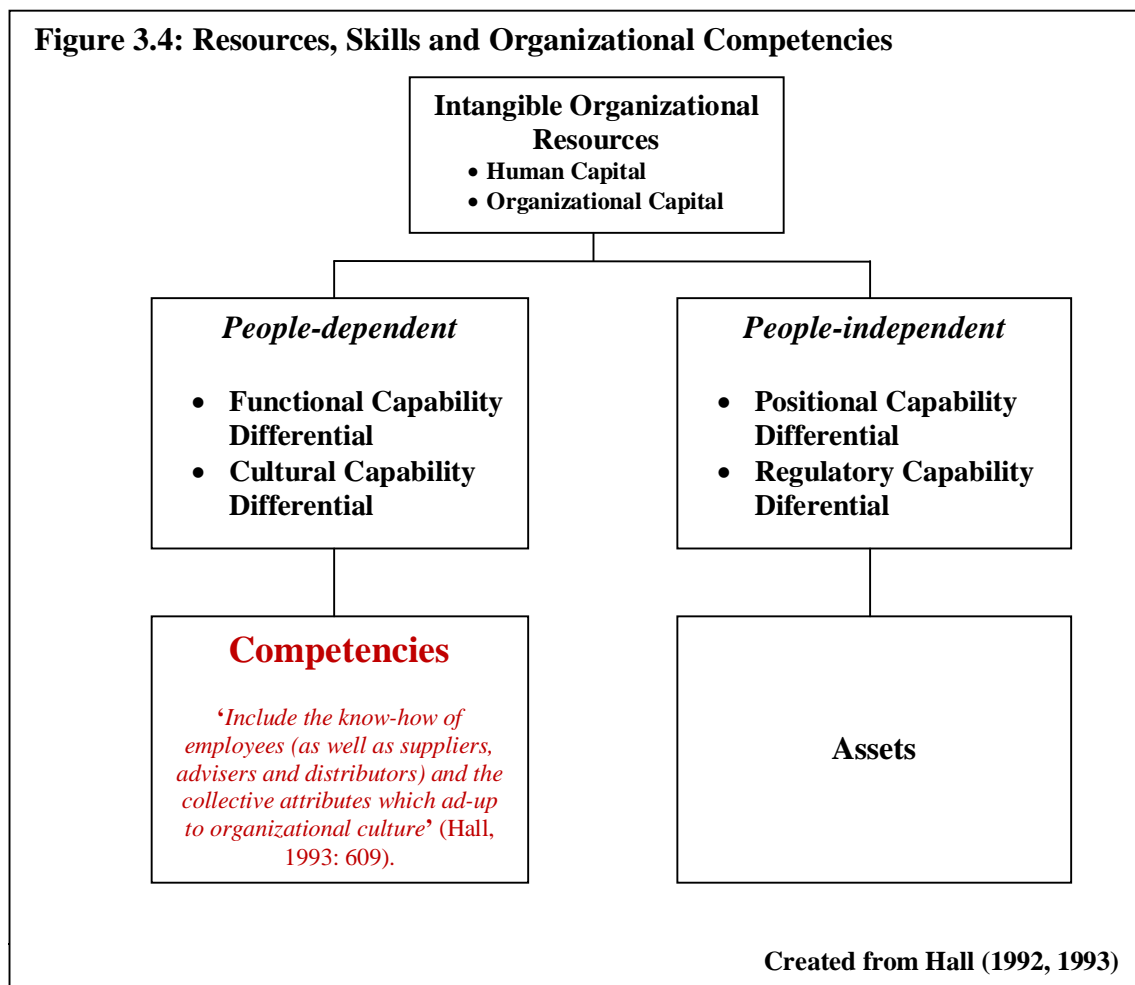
Figure 3.4: Resources, Skills and Organizational Competencies

Intangible Organizational Resources
• Human Capital
• Organizational Capital

People-dependent

• Functional Capability Differential
• Cultural Capability Differential

People-independent

• Positional Capability Differential
• Regulatory Capability Diferential

Competencies

'Include the know-how of employees (as well as suppliers, advisers and distributors) and the collective attributes which ad-up to organizational culture' (Hall, 1993: 609).

Assets

Created from Hall (1992, 1993)